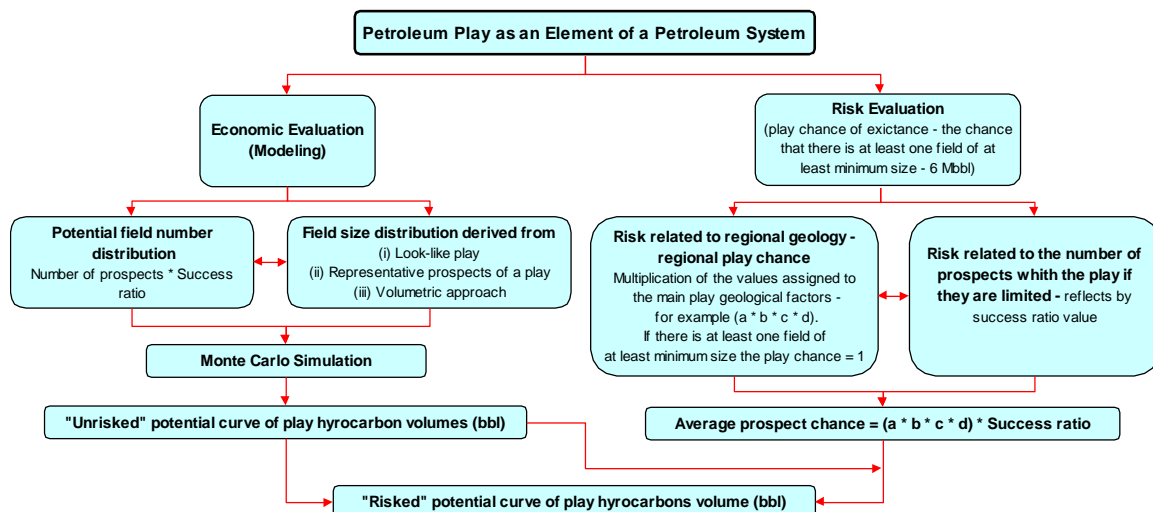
Petroleum Play as an Element of a Petroleum System

Economic Evaluation (Modeling)

Risk Evaluation
(play chance of exictance - the chance that there is at least one field of at least minimum size - 6 Mbbl)

Potential field number distribution
Number of prospects * Success ratio

Field size distribution derived from
(i) Look-like play
(ii) Representative prospects of a play
(iii) Volumetric approach

Risk related to regional geology - regional play chance
Multiplication of the values assigned to the main play geological factors - for example (a * b * c * d).
If there is at least one field of at least minimum size the play chance = 1

Risk related to the number of prospects whith the play if they are limited - reflects by success ratio value

Monte Carlo Simulation

"Unrisked" potential curve of play hyrocarbon volumes (bbl)

Average prospect chance = (a * b * c * d) * Success ratio

"Risked" potential curve of play hyrocarbons volume (bbl)